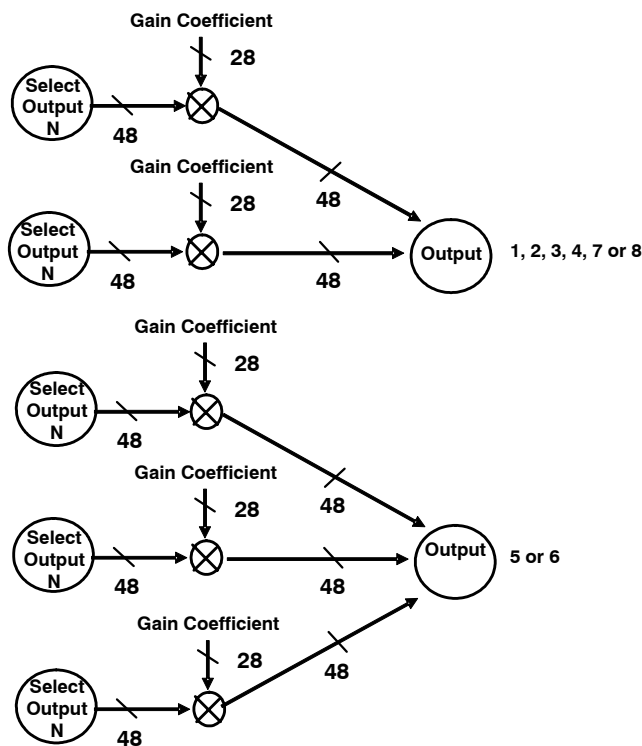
Gain Coefficient
28
Select Output N
48
48

Gain Coefficient
28
Select Output N
48
48
Output
1, 2, 3, 4, 7 or 8

Gain Coefficient
28
Select Output N
48
48

Gain Coefficient
28
Select Output N
48
48
Output
5 or 6

Gain Coefficient
28
48
Select Output N
48